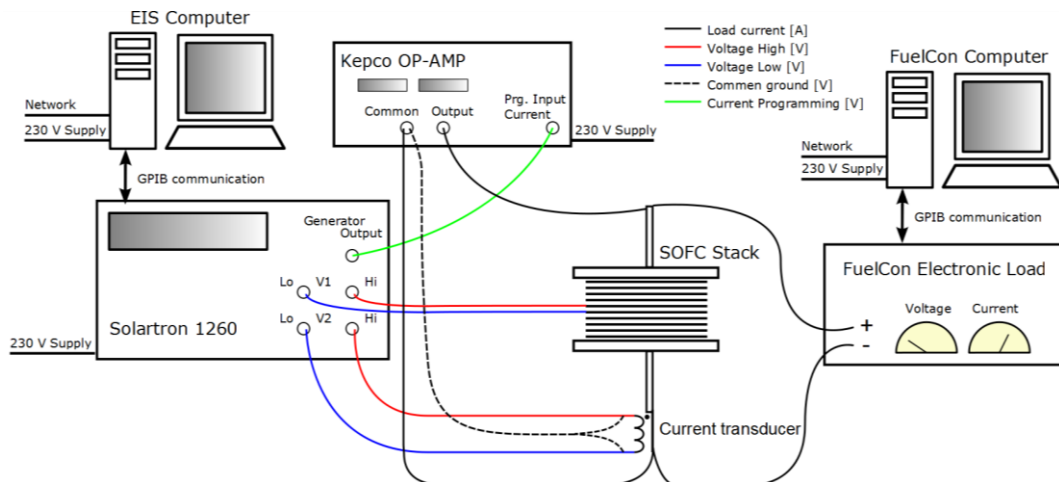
EIS Computer

Network

230 V Supply

GPIB communication

Kepco OP-AMP

Common Output Prg. Input Current

230 V Supply

Load current [A]
Voltage High [V]
Voltage Low [V]
Commen ground [V]
Current Programming [V]

FuelCon Computer

Network

230 V Supply

GPIB communication

Generator Output

Lo V1 Hi

Lo V2 Hi

Solartron 1260

230 V Supply

SOFC Stack

FuelCon Electronic Load

Voltage Current

+
-

Current transducer